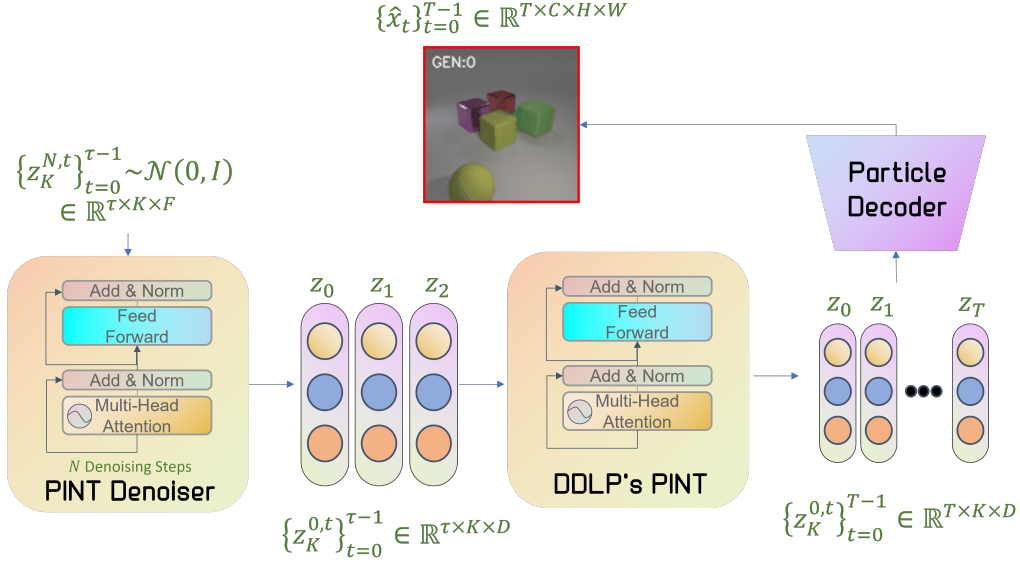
$\{\hat{x}_t\}_{t=0}^{T-1} \in \mathbb{R}^{T\times C\times H\times W}$

GEN:0

$\{z_K^{N,t}\}_{t=0}^{\tau-1} \sim \mathcal{N}(0, I)$
$\in \mathbb{R}^{\tau\times K\times F}$

Particle Decoder

Add & Norm
Feed Forward
Add & Norm
Multi-Head Attention
$N$ Denoising Steps
PINT Denoiser

$z_0$ $z_1$ $z_2$

$\{z_K^{0,t}\}_{t=0}^{\tau-1} \in \mathbb{R}^{\tau\times K\times D}$

Add & Norm
Feed Forward
Add & Norm
Multi-Head Attention
DDLP's PINT

$z_0$ $z_1$ $z_T$

$\{z_K^{0,t}\}_{t=0}^{T-1} \in \mathbb{R}^{T\times K\times D}$